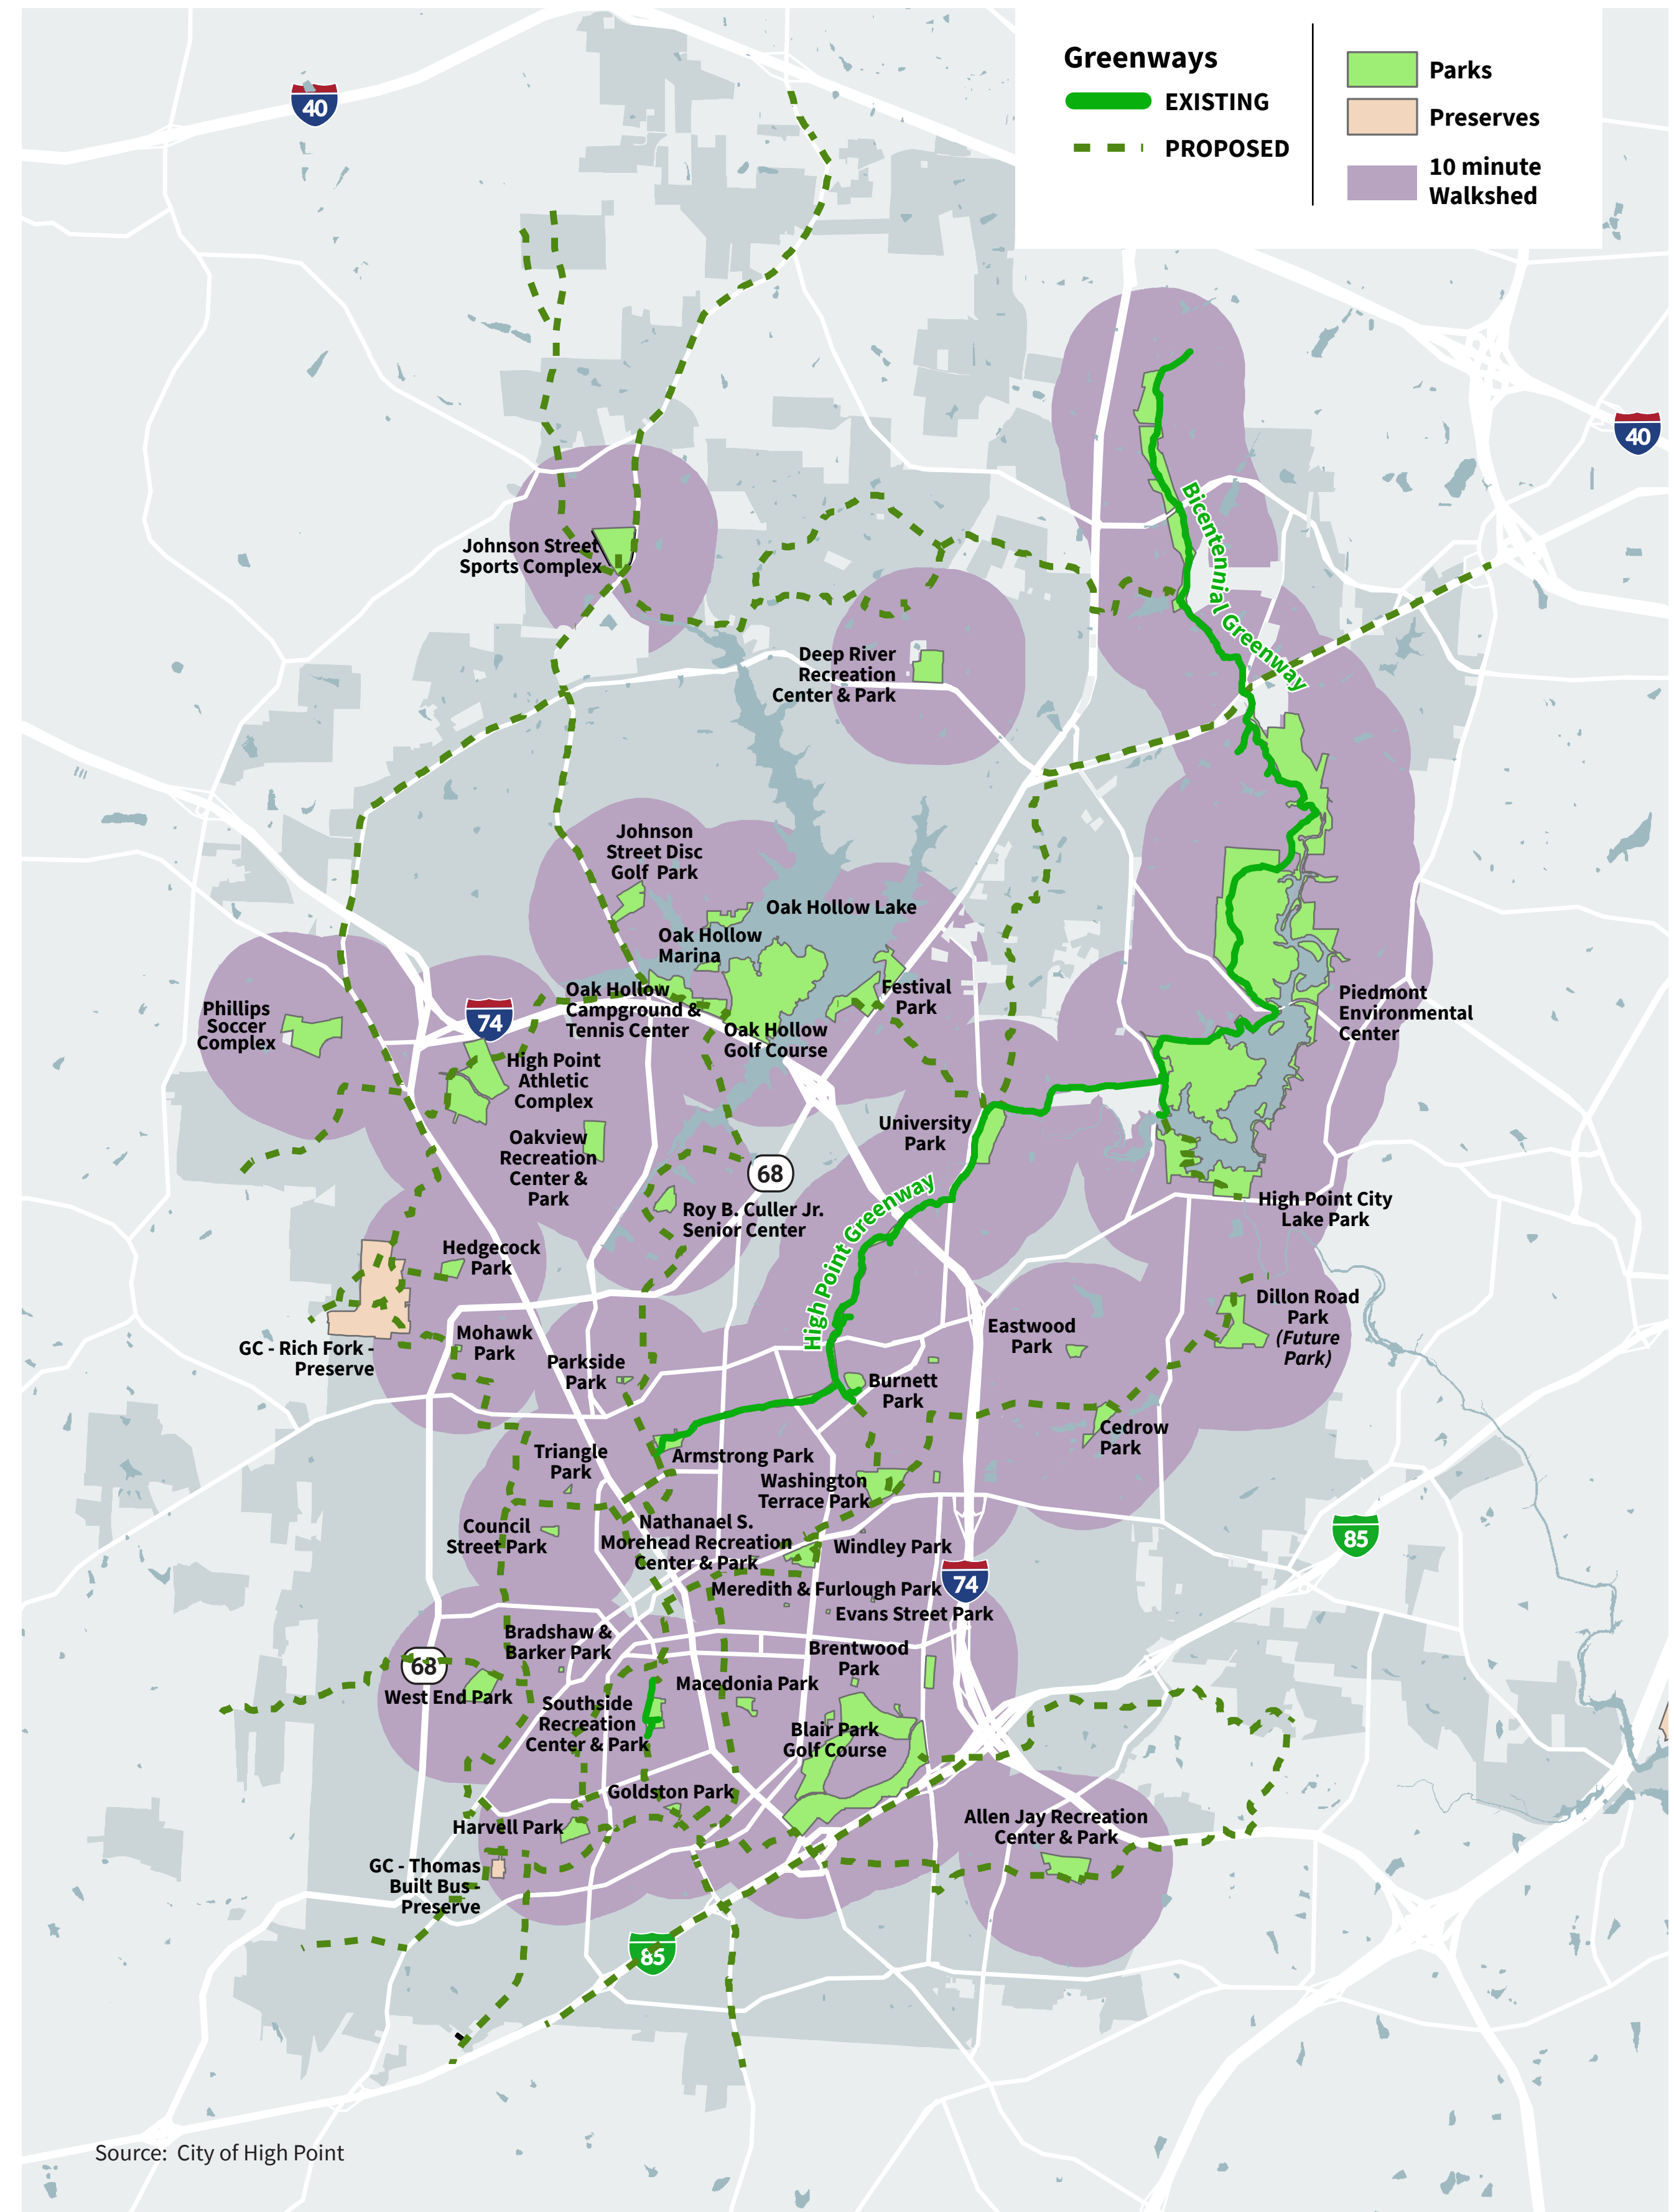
Greenways
EXISTING
PROPOSED

Parks
Preserves
10 minute Walkshed

40
40
74
74
68
68
85
85

Bicentennial Greenway
High Point Greenway

Johnson Street Sports Complex
Deep River Recreation Center & Park
Johnson Street Disc Golf Park
Oak Hollow Lake
Oak Hollow Marina
Phillips Soccer Complex
Oak Hollow Campground & Tennis Center
Oak Hollow Golf Course
Festival Park
Piedmont Environmental Center
High Point Athletic Complex
Oakview Recreation Center & Park
University Park
Roy B. Culler Jr. Senior Center
High Point City Lake Park
Hedgecock Park
Dillon Road Park (Future Park)
GC - Rich Fork - Preserve
Mohawk Park
Parkside Park
Eastwood Park
Burnett Park
Cedrow Park
Triangle Park
Armstrong Park
Washington Terrace Park
Council Street Park
Nathanael S. Morehead Recreation Center & Park
Windley Park
Meredith & Furlough Park
Evans Street Park
Bradshaw & Barker Park
Brentwood Park
West End Park
Macedonia Park
Southside Recreation Center & Park
Blair Park Golf Course
Goldston Park
Harvell Park
Allen Jay Recreation Center & Park
GC - Thomas Built Bus - Preserve

Source: City of High Point